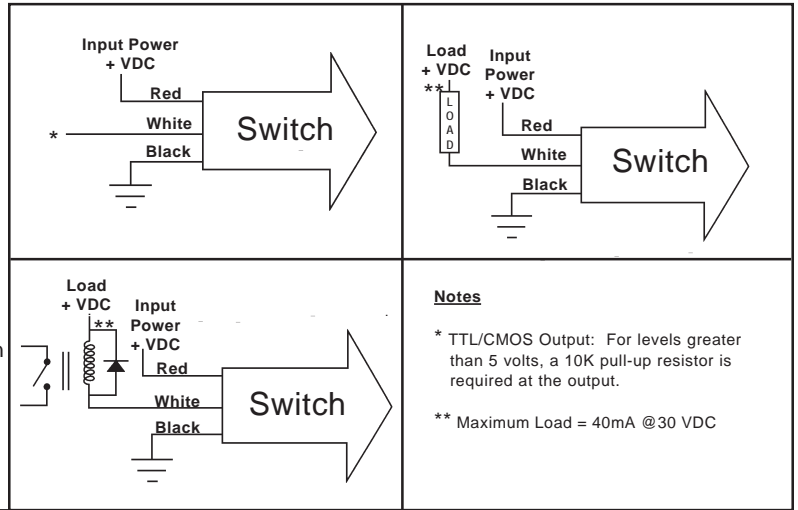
Input Power
+ VDC
Red
*
White
Switch
Black

Load
+ VDC
**
L
O
A
D
Input
Power
+ VDC
Red
White
Switch
Black

Load
+ VDC
**
Input
Power
+ VDC
Red
White
Switch
Black

Notes

* TTL/CMOS Output: For levels greater than 5 volts, a 10K pull-up resistor is required at the output.

** Maximum Load = 40mA @30 VDC